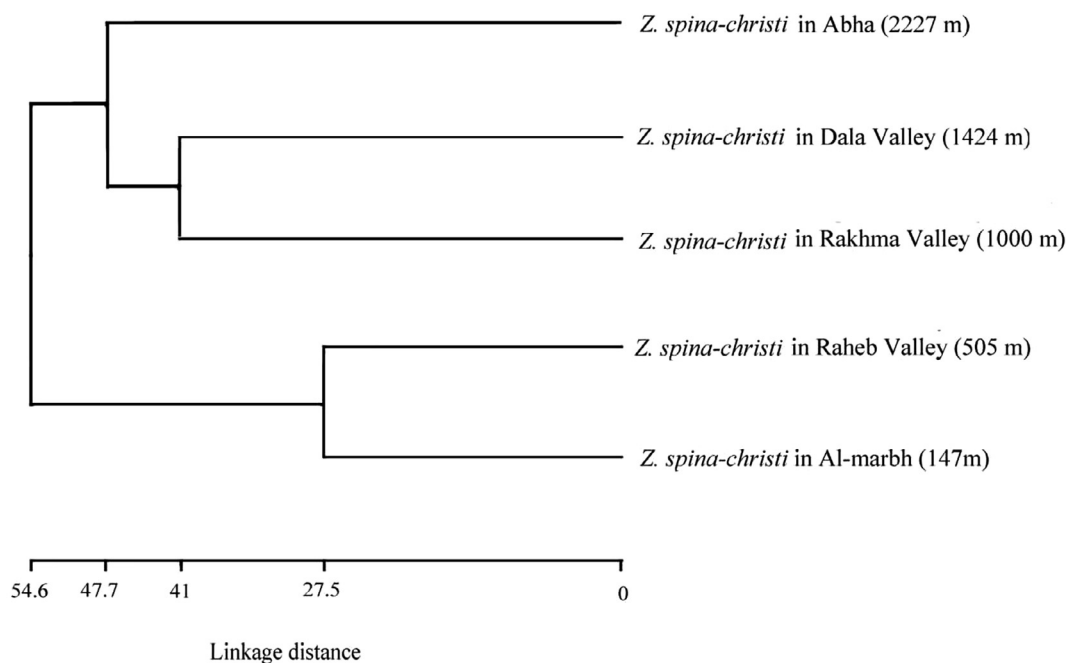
Z. spina-christi in Abha (2227 m)

Z. spina-christi in Dala Valley (1424 m)

Z. spina-christi in Rakhma Valley (1000 m)

Z. spina-christi in Raheb Valley (505 m)

Z. spina-christi in Al-marbh (147m)

54.6 47.7 41 27.5 0

Linkage distance